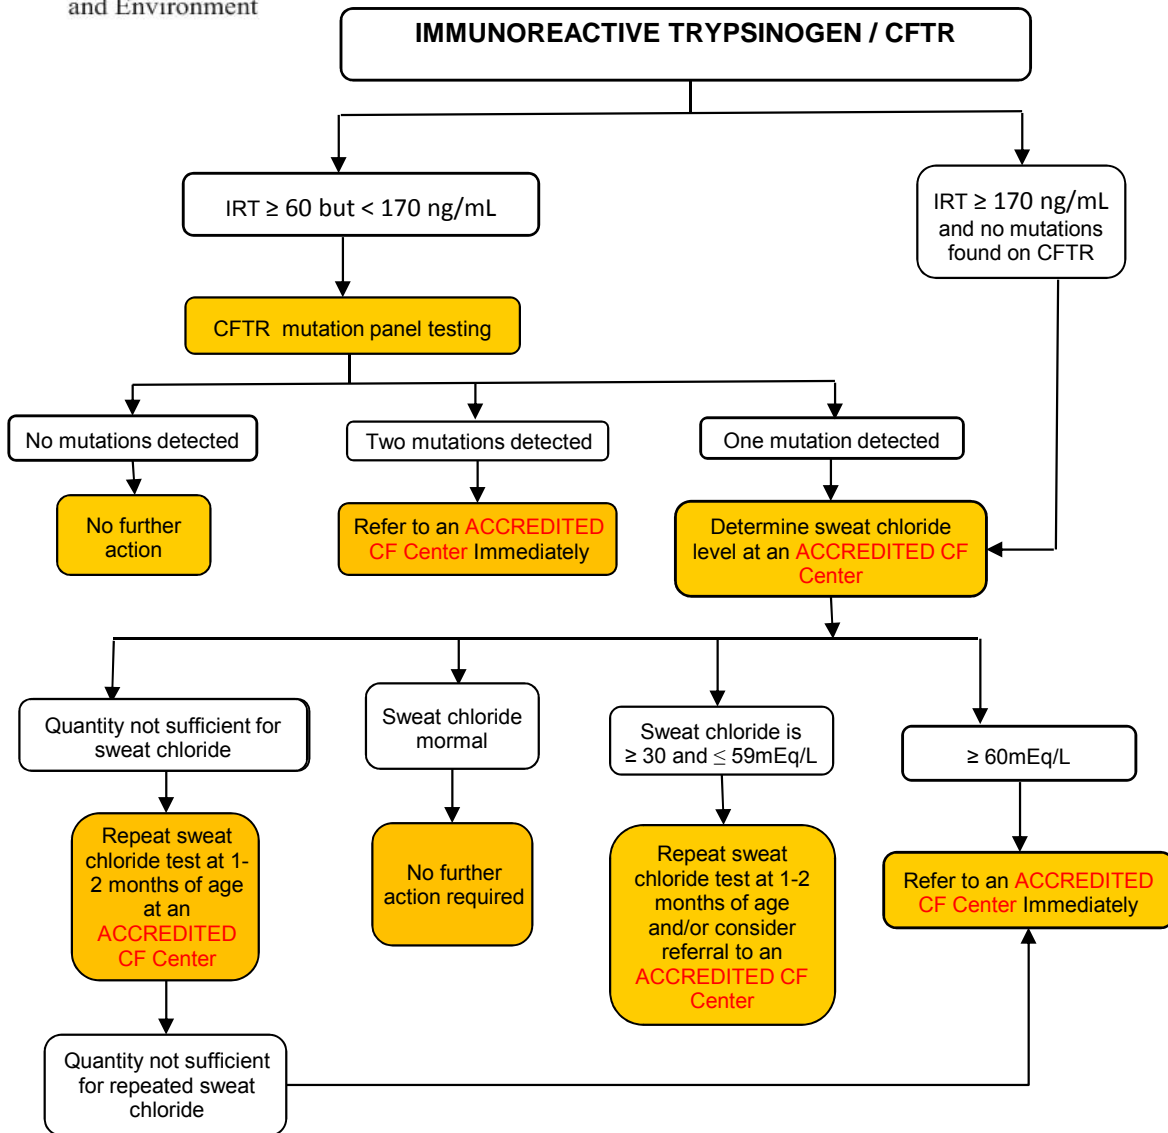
and Environment

IMMUNOREACTIVE TRYPSINOGEN / CFTR

IRT ≥ 60 but < 170 ng/mL

IRT ≥ 170 ng/mL and no mutations found on CFTR

CFTR mutation panel testing

No mutations detected

Two mutations detected

One mutation detected

No further action

Refer to an ACCREDITED CF Center Immediately

Determine sweat chloride level at an ACCREDITED CF Center

Quantity not sufficient for sweat chloride

Sweat chloride mormal

Sweat chloride is ≥ 30 and ≤ 59mEq/L

≥ 60mEq/L

Repeat sweat chloride test at 1-2 months of age at an ACCREDITED CF Center

No further action required

Repeat sweat chloride test at 1-2 months of age and/or consider referral to an ACCREDITED CF Center

Refer to an ACCREDITED CF Center Immediately

Quantity not sufficient for repeated sweat chloride